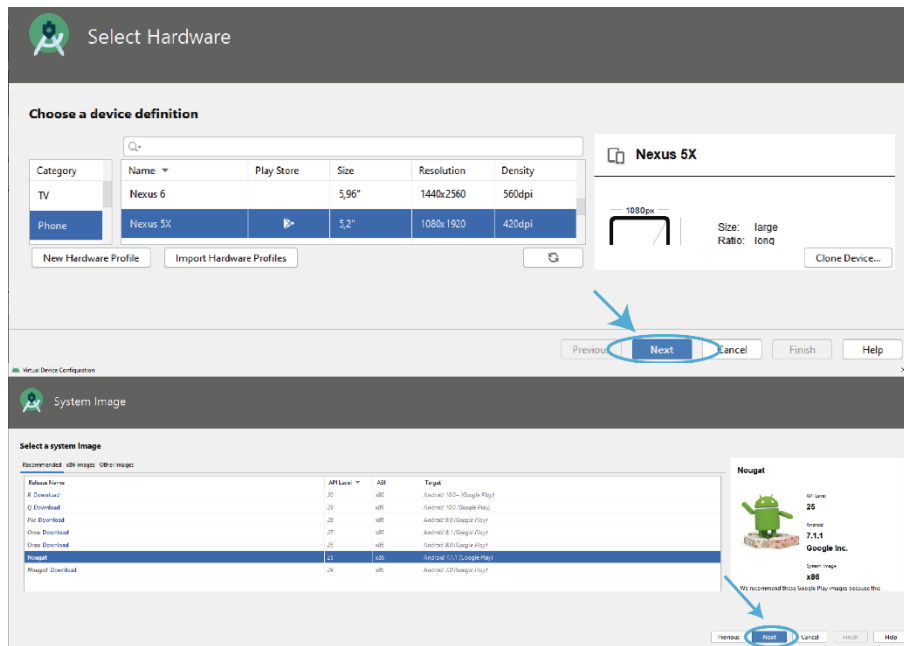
Select Hardware

Choose a device definition

| Category |
|---|
| TV |
| Phone |

| Name | Play Store | Size | Resolution | Density |
|---|---|---|---|---|
| Nexus 6 | | 5,96" | 1440x2560 | 560dpi |
| Nexus 5X | | 5,2" | 1080x1920 | 420dpi |

New Hardware Profile
Import Hardware Profiles

Nexus 5X

1080px
Size: large
Ratio: long

Clone Device...

Previous
Next
Cancel
Finish
Help

Virtual Device Configuration

System Image

Select a system image

Recommended x86 Images Other Images

| Release Name | API Level | ABI | Target |
|---|---|---|---|
| R Download | 30 | x86 | Android 10.0+ (Google Play) |
| Q Download | 29 | x86 | Android 10.0 (Google Play) |
| Pie Download | 28 | x86 | Android 9.0 (Google Play) |
| Oreo Download | 27 | x86 | Android 8.1 (Google Play) |
| Oreo Download | 26 | x86 | Android 8.0 (Google Play) |
| Nougat | 25 | x86 | Android 7.1.1 (Google Play) |
| Nougat Download | 24 | x86 | Android 7.0 (Google Play) |

Nougat

API Level
25
Android
7.1.1
Google Inc.
System Image
x86

We recommend these Google Play images because this

Previous
Next
Cancel
Finish
Help